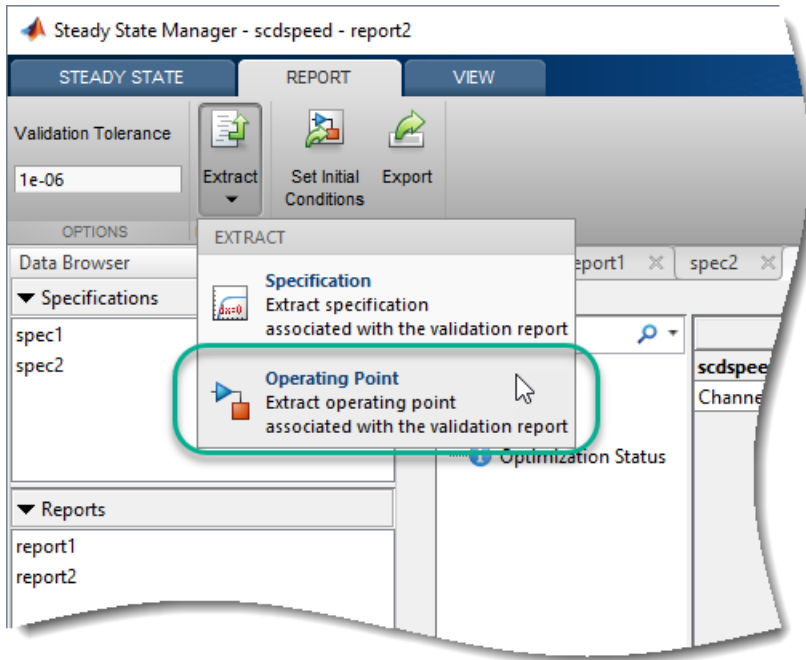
Steady State Manager - scdspeed - report2

STEADY STATE

REPORT

VIEW

Validation Tolerance

1e-06

OPTIONS

Extract

Set Initial Conditions

Export

EXTRACT

Specification
Extract specification associated with the validation report

Operating Point
Extract operating point associated with the validation report

Data Browser

▼ Specifications

spec1

spec2

eport1

spec2

scdspee

Channe

Optimization Status

▼ Reports

report1

report2